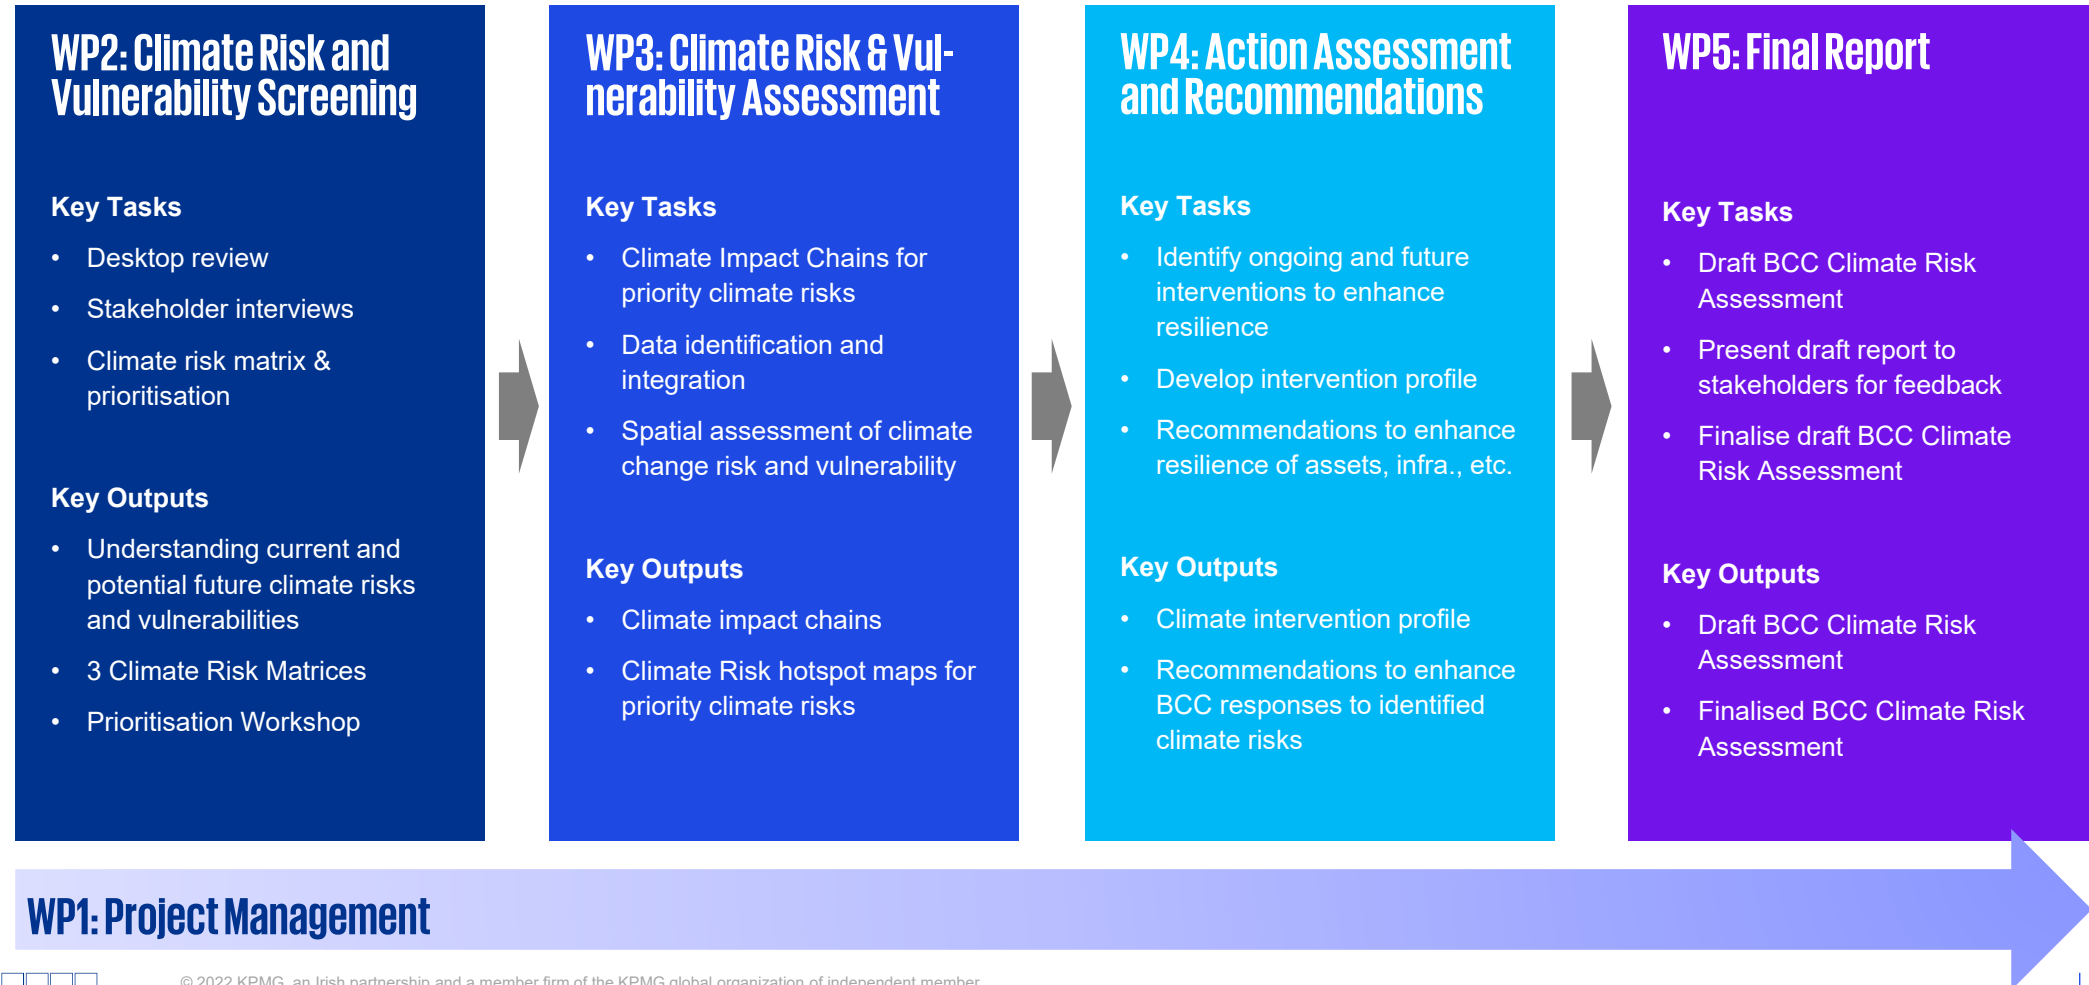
WP2: Climate Risk and Vulnerability Screening

Key Tasks

- Desktop review
- Stakeholder interviews
- Climate risk matrix & prioritisation

Key Outputs

- Understanding current and potential future climate risks and vulnerabilities
- 3 Climate Risk Matrices
- Prioritisation Workshop

WP3: Climate Risk & Vulnerability Assessment

Key Tasks

- Climate Impact Chains for priority climate risks
- Data identification and integration
- Spatial assessment of climate change risk and vulnerability

Key Outputs

- Climate impact chains
- Climate Risk hotspot maps for priority climate risks

WP4: Action Assessment and Recommendations

Key Tasks

- Identify ongoing and future interventions to enhance resilience
- Develop intervention profile
- Recommendations to enhance resilience of assets, infra., etc.

Key Outputs

- Climate intervention profile
- Recommendations to enhance BCC responses to identified climate risks

WP5: Final Report

Key Tasks

- Draft BCC Climate Risk Assessment
- Present draft report to stakeholders for feedback
- Finalise draft BCC Climate Risk Assessment

Key Outputs

- Draft BCC Climate Risk Assessment
- Finalised BCC Climate Risk Assessment

WP1: Project Management

© 2022 KPMG, an Irish partnership and a member firm of the KPMG global organization of independent member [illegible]